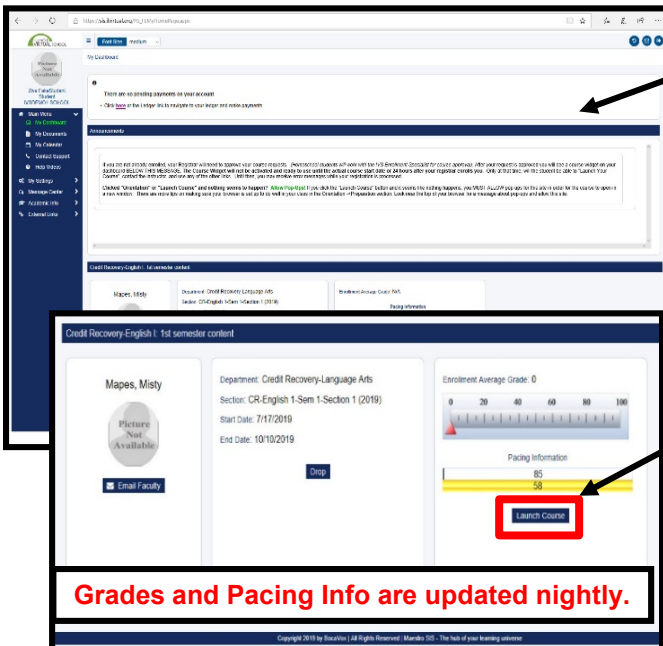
My Dashboard

There are no pending payments on your account

Announcements

Credit Recovery-English I: 1st semester content

Mapes, Misty

Main Menu
My Dashboard
My Documents
My Calendar
Contact Support
Help Videos
My Settings
Message Center
Academic Info
External Links

Credit Recovery-English I: 1st semester content

Mapes, Misty

Picture Not Available

Email Faculty

Department: Credit Recovery-Language Arts

Section: CR-English 1-Sem 1-Section 1 (2019)

Start Date: 7/17/2019

End Date: 10/10/2019

Drop

Enrollment Average Grade: 0

0 20 40 60 80 100

Pacing Information

85

58

Launch Course

Grades and Pacing Info are updated nightly.

Copyright 2019 by BocaVox | All Rights Reserved | Maestro SIS - The hub of your learning universe